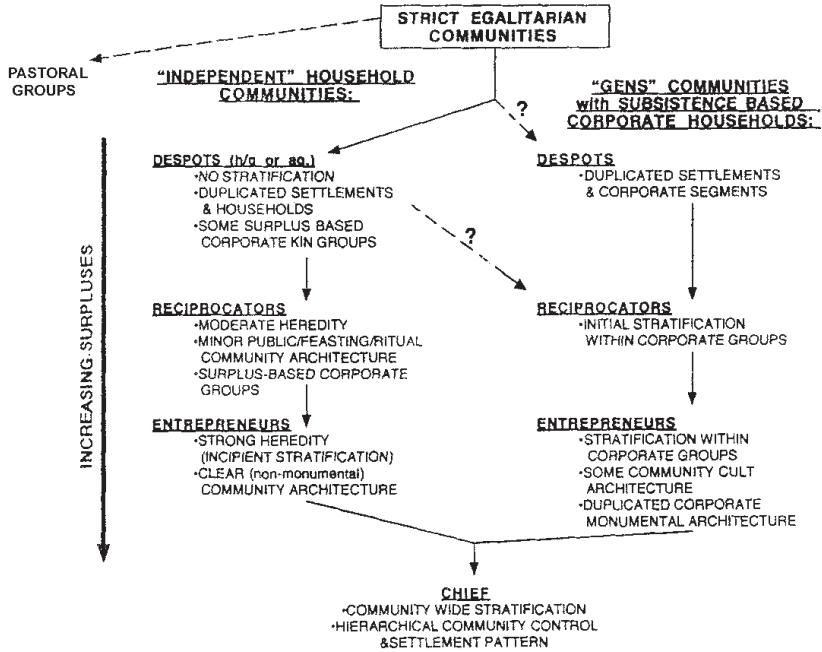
STRICT EGALITARIAN COMMUNITIES

PASTORAL GROUPS

"INDEPENDENT" HOUSEHOLD COMMUNITIES:

"GENS" COMMUNITIES with SUBSISTENCE BASED CORPORATE HOUSEHOLDS:

?

INCREASING SURPLUSES

DESPOTS (h/g or ag.)
•NO STRATIFICATION
•DUPLICATED SETTLEMENTS & HOUSEHOLDS
•SOME SURPLUS BASED CORPORATE KIN GROUPS

DESPOTS
•DUPLICATED SETTLEMENTS & CORPORATE SEGMENTS

?

RECIPROCATORS
•MODERATE HEREDITY
•MINOR PUBLIC/FEASTING/RITUAL COMMUNITY ARCHITECTURE
•SURPLUS-BASED CORPORATE GROUPS

RECIPROCATORS
•INITIAL STRATIFICATION WITHIN CORPORATE GROUPS

ENTREPRENEURS
•STRONG HEREDITY (INCIPIENT STRATIFICATION)
•CLEAR (non-monumental) COMMUNITY ARCHITECTURE

ENTREPRENEURS
•STRATIFICATION WITHIN CORPORATE GROUPS
•SOME COMMUNITY CULT ARCHITECTURE
•DUPLICATED CORPORATE MONUMENTAL ARCHITECTURE

CHIEF
•COMMUNITY WIDE STRATIFICATION
•HIERARCHICAL COMMUNITY CONTROL &SETTLEMENT PATTERN